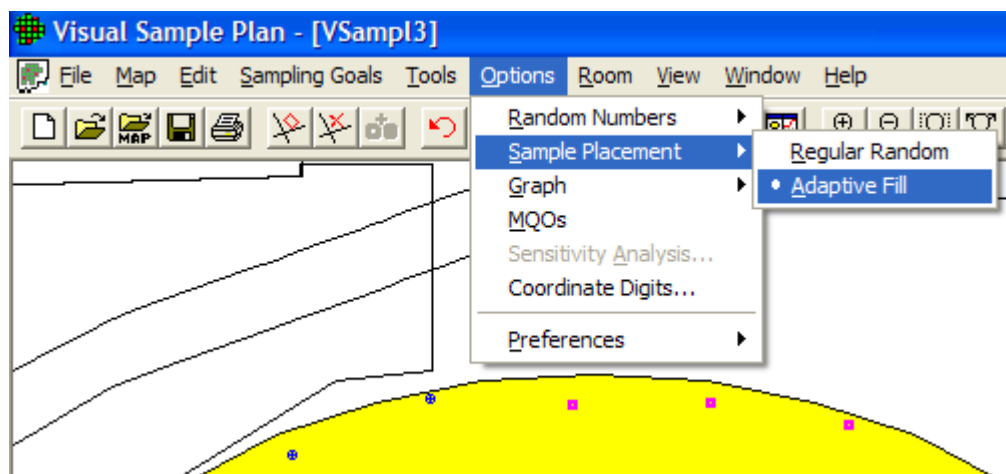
Visual Sample Plan - [VSampl3]

File Map Edit Sampling Goals Tools Options Room View Window Help

MAP

Random Numbers
Sample Placement
Graph
MQOs
Sensitivity Analysis...
Coordinate Digits...
Preferences

Regular Random
Adaptive Fill